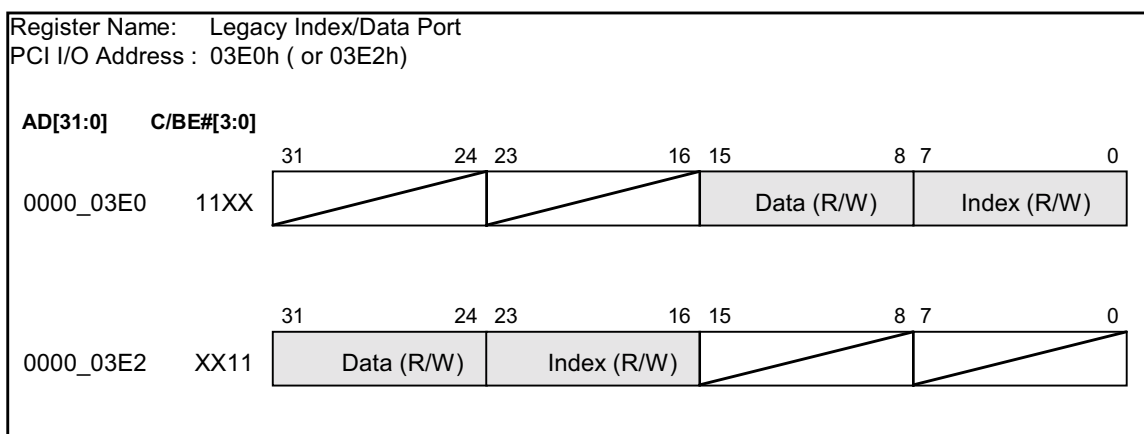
Register Name: Legacy Index/Data Port
PCI I/O Address : 03E0h ( or 03E2h)

AD[31:0] C/BE#[3:0]

| | | 31 24 | 23 16 | 15 8 | 7 0 |
|---|---|---|---|---|---|
| 0000_03E0 | 11XX | | | Data (R/W) | Index (R/W) |

| | | 31 24 | 23 16 | 15 8 | 7 0 |
|---|---|---|---|---|---|
| 0000_03E2 | XX11 | Data (R/W) | Index (R/W) | | |